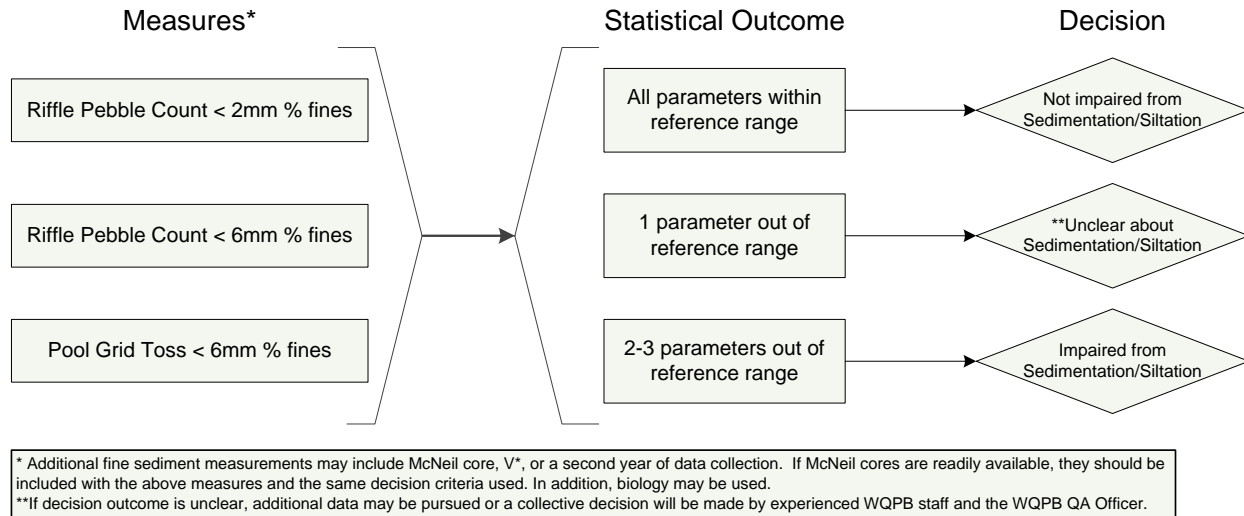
Measures*

Statistical Outcome

Decision

Riffle Pebble Count < 2mm % fines

Riffle Pebble Count < 6mm % fines

Pool Grid Toss < 6mm % fines

All parameters within reference range

Not impaired from Sedimentation/Siltation

1 parameter out of reference range

**Unclear about Sedimentation/Siltation

2-3 parameters out of reference range

Impaired from Sedimentation/Siltation

* Additional fine sediment measurements may include McNeil core, V*, or a second year of data collection. If McNeil cores are readily available, they should be included with the above measures and the same decision criteria used. In addition, biology may be used.
**If decision outcome is unclear, additional data may be pursued or a collective decision will be made by experienced WQPB staff and the WQPB QA Officer.